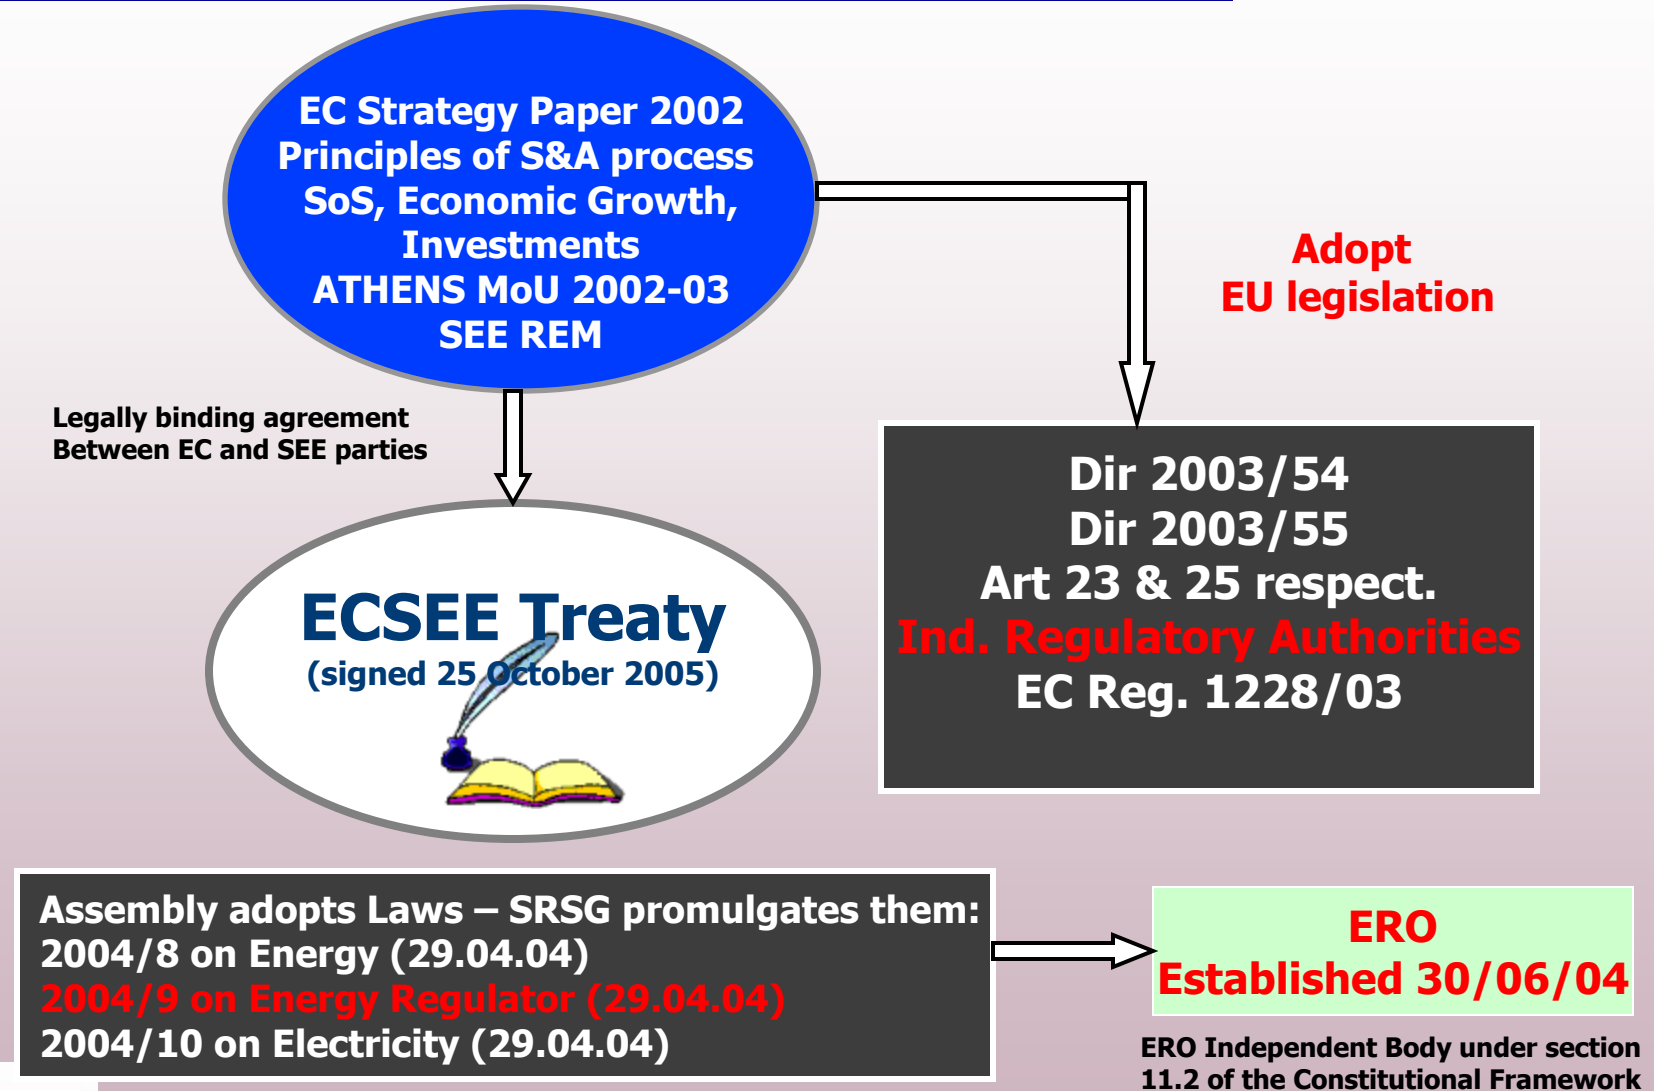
EC Strategy Paper 2002
Principles of S&A process
SoS, Economic Growth,
Investments
ATHENS MoU 2002-03
SEE REM

Adopt
EU legislation

Legally binding agreement
Between EC and SEE parties

Dir 2003/54
Dir 2003/55
Art 23 & 25 respect.
Ind. Regulatory Authorities
EC Reg. 1228/03

ECSEE Treaty
(signed 25 October 2005)

Assembly adopts Laws – SRSG promulgates them:
2004/8 on Energy (29.04.04)
2004/9 on Energy Regulator (29.04.04)
2004/10 on Electricity (29.04.04)

ERO
Established 30/06/04

ERO Independent Body under section
11.2 of the Constitutional Framework